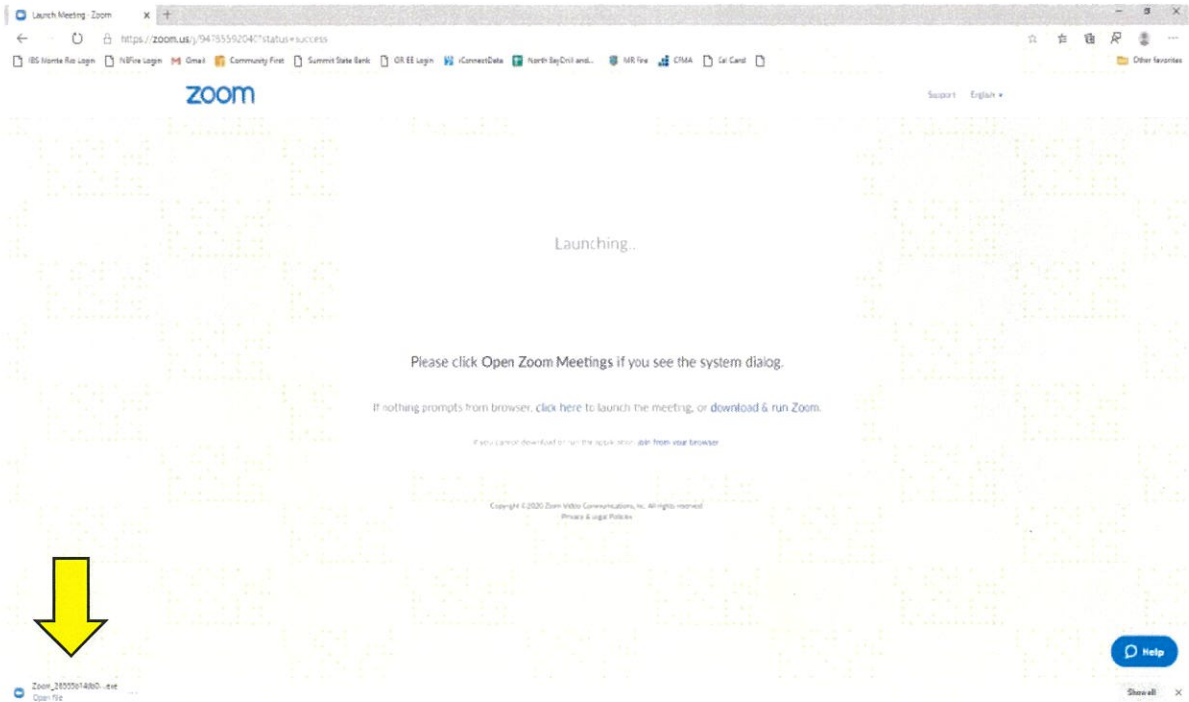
Launch Meeting - Zoom ×

https://zoom.us/j/94785592040?status=success

IBS Monte Rio Login | NRFire Login | Gmail | Community First | Summit State Bank | CR EE Login | iConnectData | North BayCivil and... | MR Fire | CFMA | Cal Card | | Other favorites

zoom

Support English ▾

Launching...

Please click Open Zoom Meetings if you see the system dialog.

If nothing prompts from browser, click here to launch the meeting, or download & run Zoom.

If you cannot download or run the application, join from your browser

Copyright ©2020 Zoom Video Communications, Inc. All rights reserved.
Privacy & Legal Policies

Help

Zoom_28355d14db0....exe
Open file

Show all ×